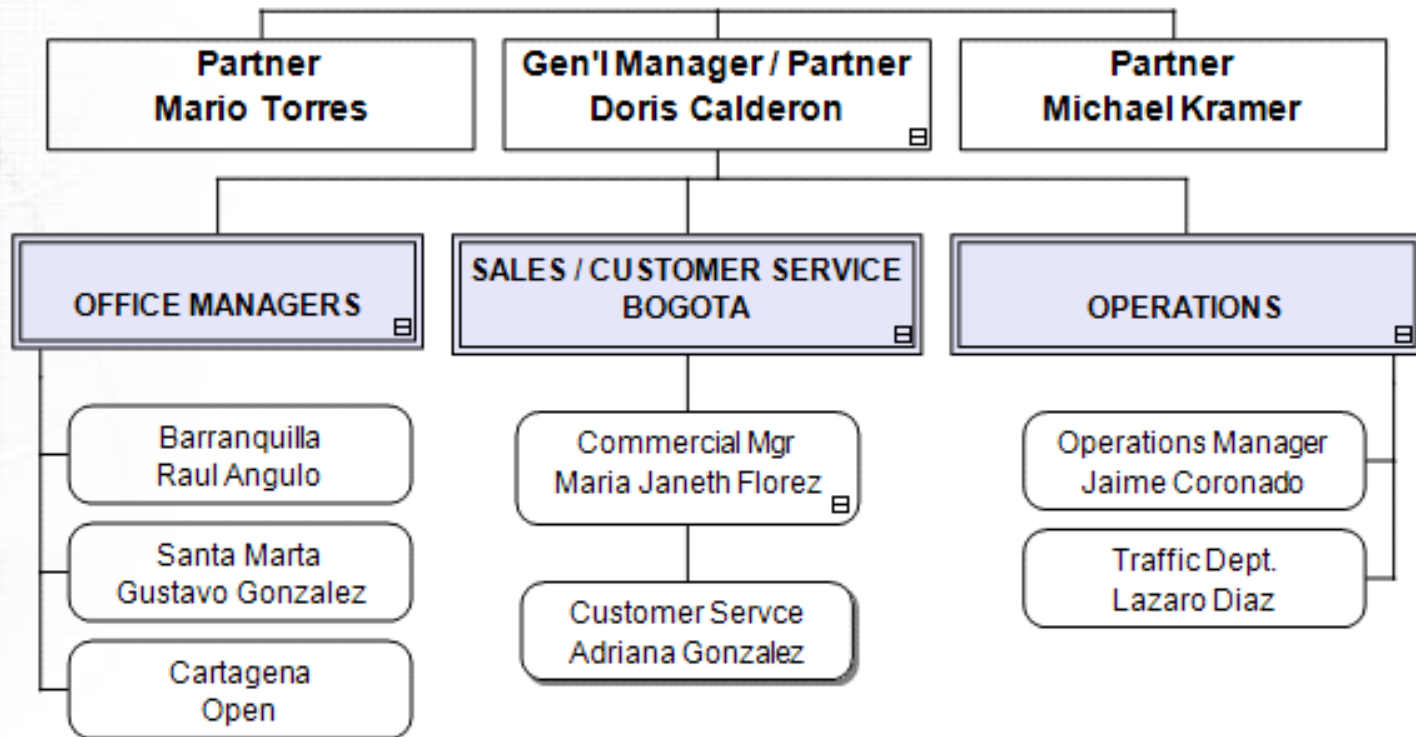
Partner
Mario Torres

Gen'l Manager / Partner
Doris Calderon

Partner
Michael Kramer

OFFICE MANAGERS

SALES / CUSTOMER SERVICE
BOGOTA

OPERATIONS

Barranquilla
Raul Angulo

Santa Marta
Gustavo Gonzalez

Cartagena
Open

Commercial Mgr
Maria Janeth Florez

Customer Servce
Adriana Gonzalez

Operations Manager
Jaime Coronado

Traffic Dept.
Lazaro Diaz